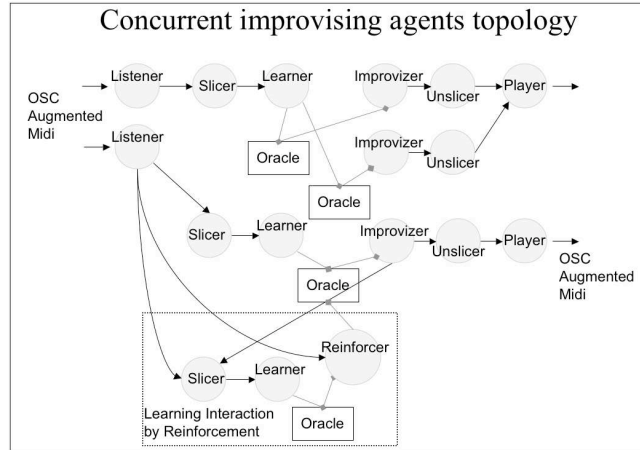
Concurrent improvising agents topology

OSC Augmented Midi

Listener

Slicer

Learner

Improvizer

Unslicer

Player

Listener

Oracle

Improvizer

Unslicer

Oracle

Slicer

Learner

Improvizer

Unslicer

Player

OSC Augmented Midi

Oracle

Reinforcer

Slicer

Learner

Learning Interaction by Reinforcement

Oracle